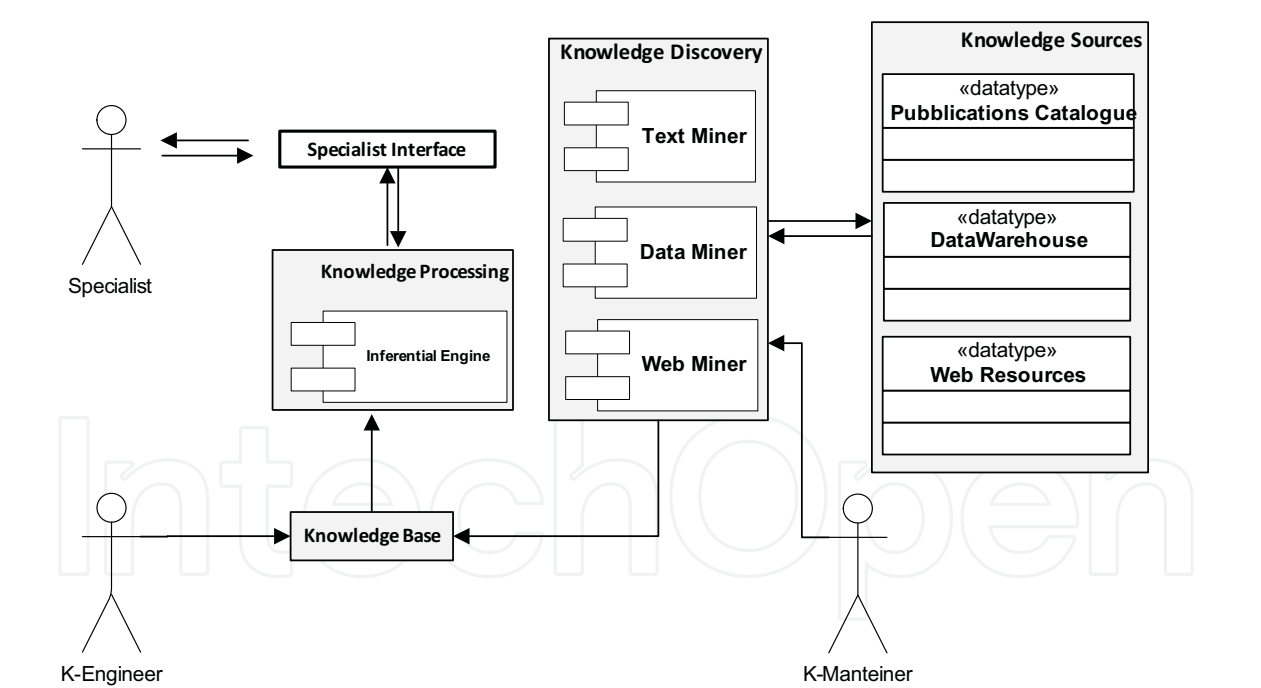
Specialist

Specialist Interface

Knowledge Processing

Inferential Engine

Knowledge Discovery

Text Miner

Data Miner

Web Miner

Knowledge Sources

«datatype»
Pubblications Catalogue

«datatype»
DataWarehouse

«datatype»
Web Resources

IntechOpen

K-Engineer

Knowledge Base

K-Manteiner